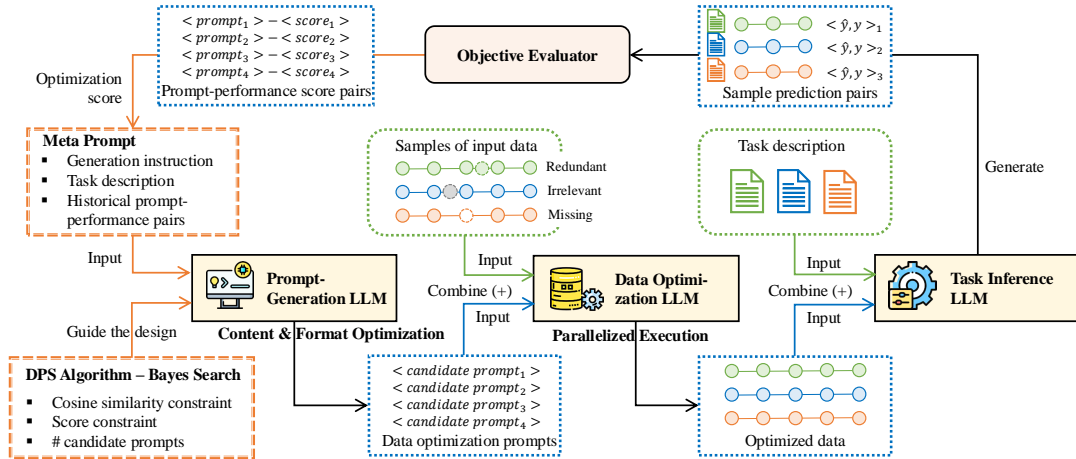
$< prompt_1 > - < score_1 >$
$< prompt_2 > - < score_2 >$
$< prompt_3 > - < score_3 >$
$< prompt_4 > - < score_4 >$
Prompt-performance score pairs

Objective Evaluator

$< \hat{y}, y >_1$
$< \hat{y}, y >_2$
$< \hat{y}, y >_3$
Sample prediction pairs

Optimization score

Meta Prompt
Generation instruction
Task description
Historical prompt-performance pairs

Samples of input data
Redundant
Irrelevant
Missing

Task description

Generate

Input

Prompt-Generation LLM

Content & Format Optimization

Guide the design

DPS Algorithm – Bayes Search
Cosine similarity constraint
Score constraint
# candidate prompts

Input
Combine (+)
Input

Data Optimization LLM

Parallelized Execution

Input
Combine (+)
Input

Task Inference LLM

$< candidate\ prompt_1 >$
$< candidate\ prompt_2 >$
$< candidate\ prompt_3 >$
$< candidate\ prompt_4 >$
Data optimization prompts

Optimized data